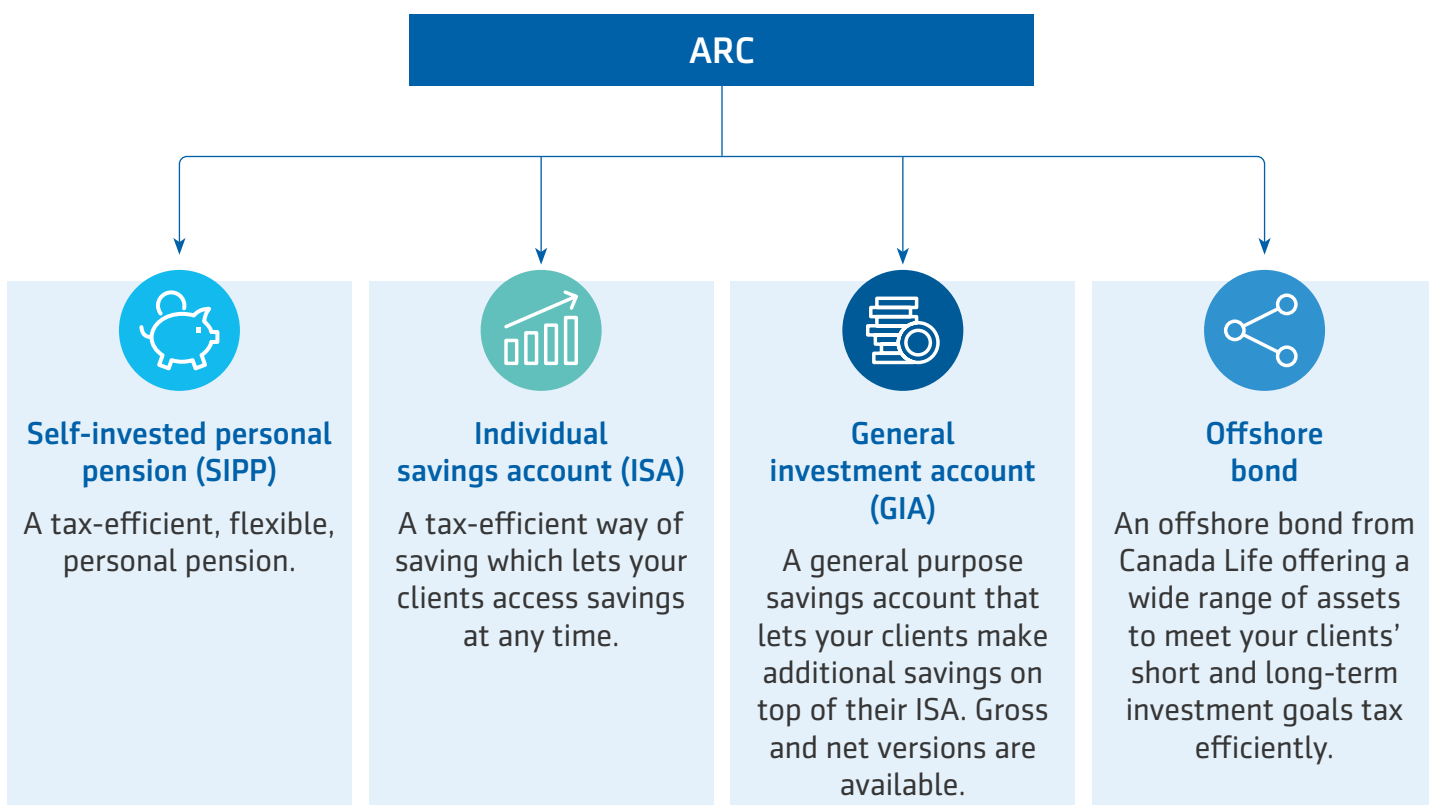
ARC

Self-invested personal pension (SIPP)

A tax-efficient, flexible, personal pension.

Individual savings account (ISA)

A tax-efficient way of saving which lets your clients access savings at any time.

General investment account (GIA)

A general purpose savings account that lets your clients make additional savings on top of their ISA. Gross and net versions are available.

Offshore bond

An offshore bond from Canada Life offering a wide range of assets to meet your clients' short and long-term investment goals tax efficiently.